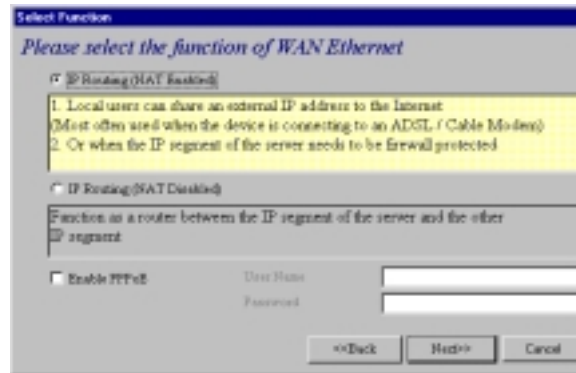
Select Function

Please select the function of WAN Ethernet

IP Routing (NAT Enabled)

1. Local users can share an external IP address to the Internet
(Most often used when the device is connecting to an ADSL / Cable Modem)
2. Or when the IP segment of the server needs to be firewall protected

IP Routing (NAT Disabled)

Function as a router between the IP segment of the server and the other IP segment

Enable PPPoE

User Name

Password

<<Back

Next>>

Cancel